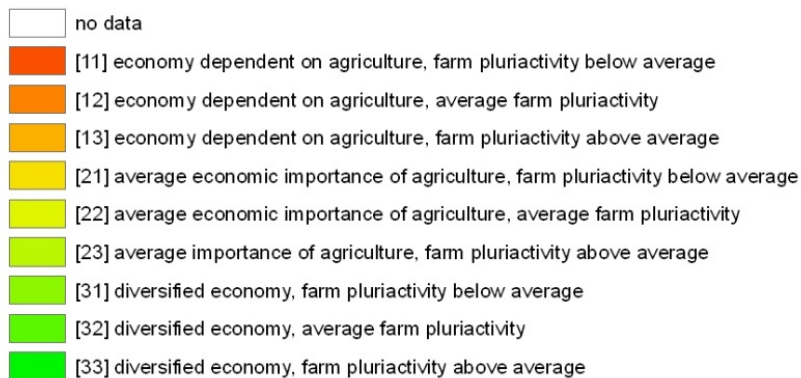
no data

[11] economy dependent on agriculture, farm pluriactivity below average

[12] economy dependent on agriculture, average farm pluriactivity

[13] economy dependent on agriculture, farm pluriactivity above average

[21] average economic importance of agriculture, farm pluriactivity below average

[22] average economic importance of agriculture, average farm pluriactivity

[23] average importance of agriculture, farm pluriactivity above average

[31] diversified economy, farm pluriactivity below average

[32] diversified economy, average farm pluriactivity

[33] diversified economy, farm pluriactivity above average